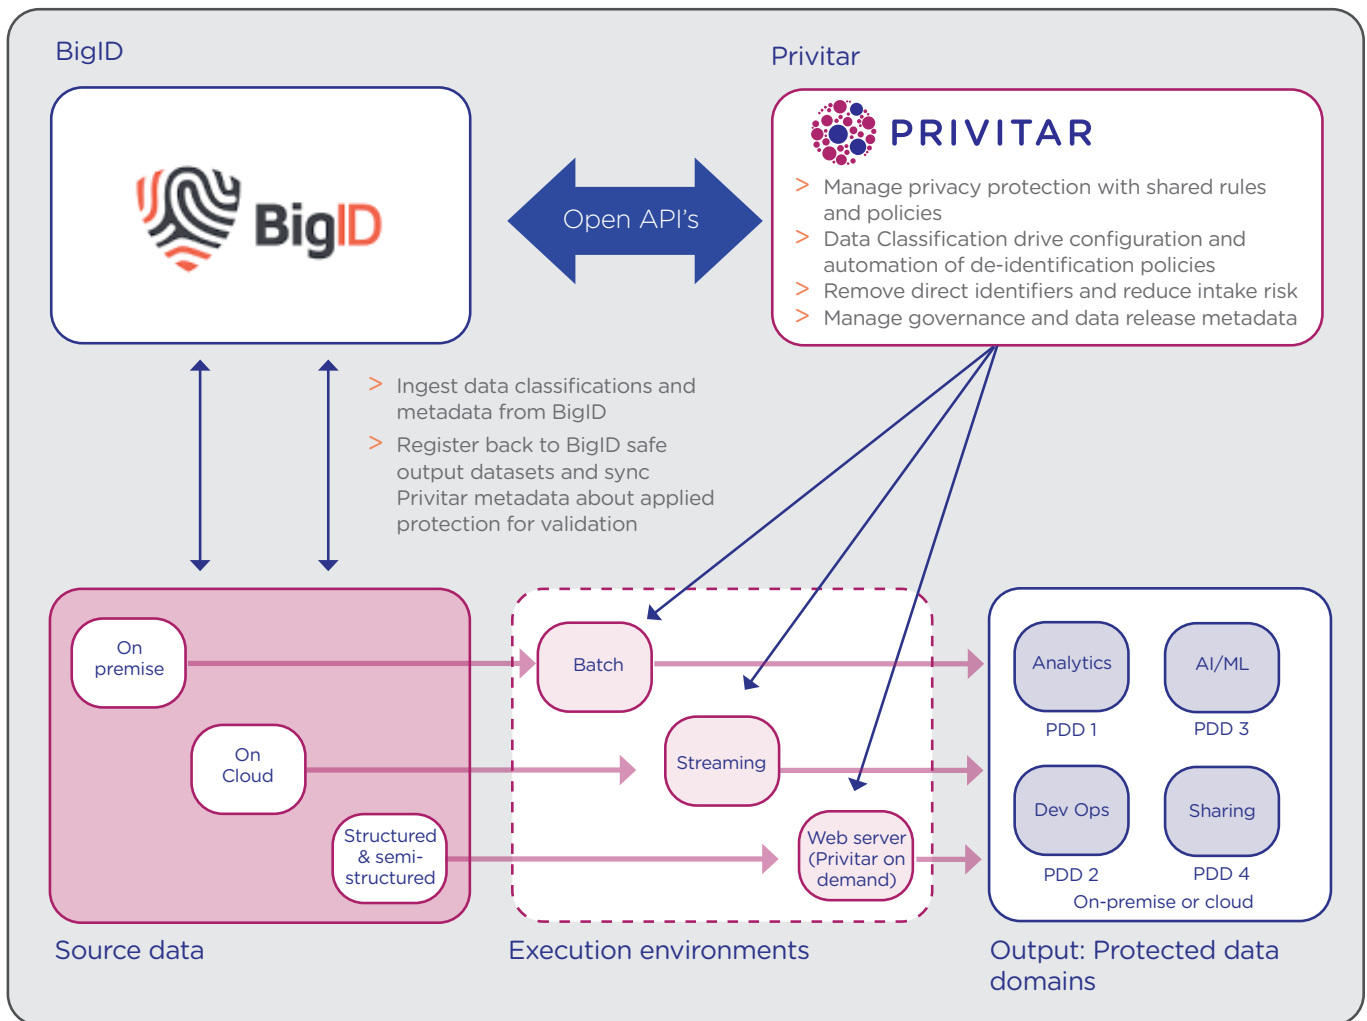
BigID

BigID

Open API's

Privitar

PRIVITAR

> Manage privacy protection with shared rules and policies
> Data Classification drive configuration and automation of de-identification policies
> Remove direct identifiers and reduce intake risk
> Manage governance and data release metadata

> Ingest data classifications and metadata from BigID
> Register back to BigID safe output datasets and sync Privitar metadata about applied protection for validation

On premise

On Cloud

Structured & semi-structured

Source data

Batch

Streaming

Web server (Privitar on demand)

Execution environments

Analytics

PDD 1

AI/ML

PDD 3

Dev Ops

PDD 2

Sharing

PDD 4

On-premise or cloud

Output: Protected data domains